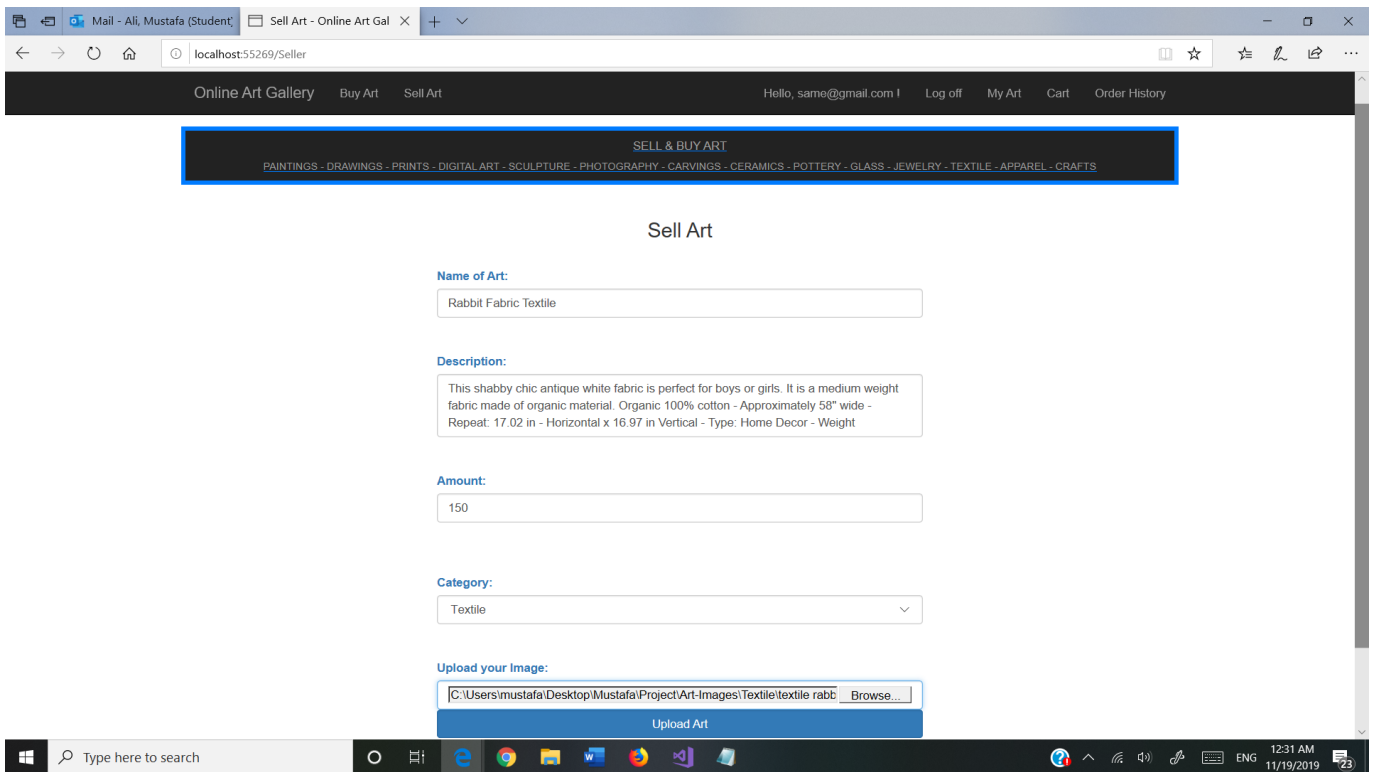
Mail - Ali, Mustafa (Student)

Sell Art - Online Art Gal

localhost:55269/Seller

Online Art Gallery Buy Art Sell Art

Hello, same@gmail.com ! Log off My Art Cart Order History

SELL & BUY ART

PAINTINGS - DRAWINGS - PRINTS - DIGITAL ART - SCULPTURE - PHOTOGRAPHY - CARVINGS - CERAMICS - POTTERY - GLASS - JEWELRY - TEXTILE - APPAREL - CRAFTS

Sell Art

Name of Art:

Rabbit Fabric Textile

Description:

This shabby chic antique white fabric is perfect for boys or girls. It is a medium weight fabric made of organic material. Organic 100% cotton - Approximately 58" wide - Repeat: 17.02 in - Horizontal x 16.97 in Vertical - Type: Home Decor - Weight

Amount:

150

Category:

Textile

Upload your Image:

C:\Users\mustafa\Desktop\Mustafa\Project\Art-Images\Textile\textile rabb

Browse...

Upload Art

Type here to search

ENG

12:31 AM
11/19/2019

23